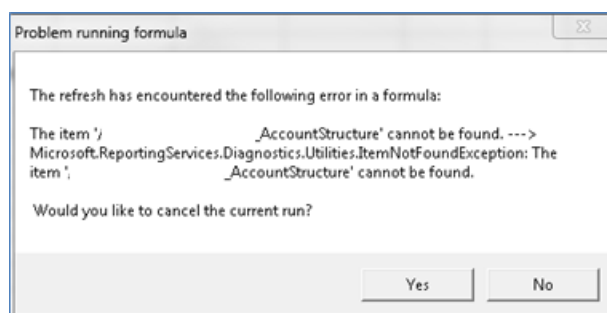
Problem running formula

The refresh has encountered the following error in a formula:

The item '/ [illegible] _AccountStructure' cannot be found. ---> Microsoft.ReportingServices.Diagnostics.Utilities.ItemNotFoundException: The item '. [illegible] _AccountStructure' cannot be found.

Would you like to cancel the current run?

Yes No